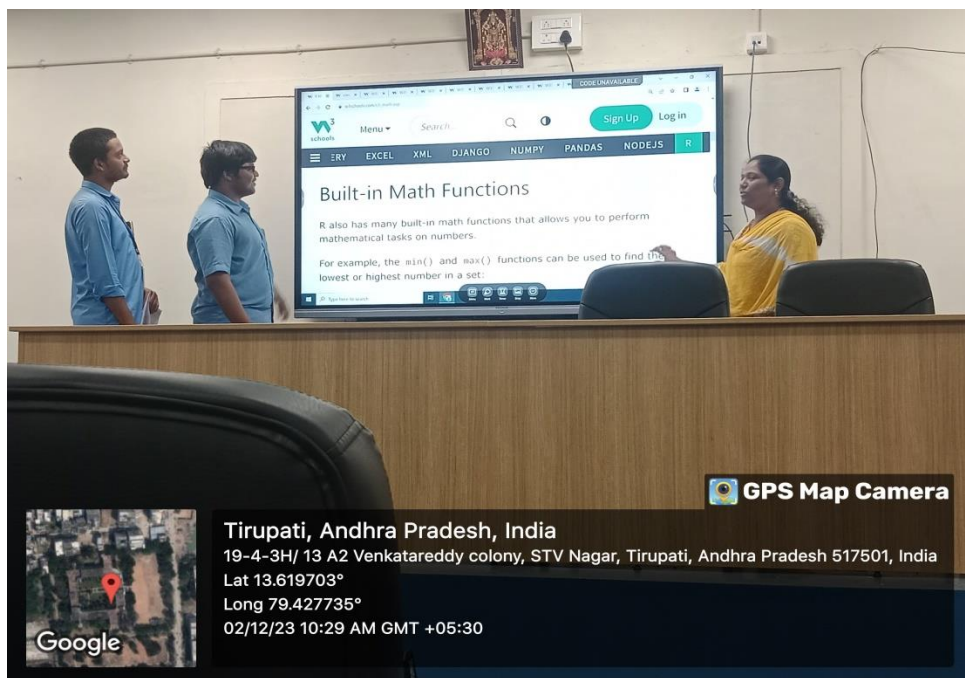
CODE UNAVAILABLE

w3schools Menu Search... Sign Up Log in

ERY EXCEL XML DJANGO NUMPY PANDAS NODEJS R

Built-in Math Functions

R also has many built-in math functions that allows you to perform mathematical tasks on numbers.

For example, the min() and max() functions can be used to find the lowest or highest number in a set:

Type here to search

GPS Map Camera

Tirupati, Andhra Pradesh, India
19-4-3H/ 13 A2 Venkatareddy colony, STV Nagar, Tirupati, Andhra Pradesh 517501, India
Lat 13.619703°
Long 79.427735°
02/12/23 10:29 AM GMT +05:30

Google